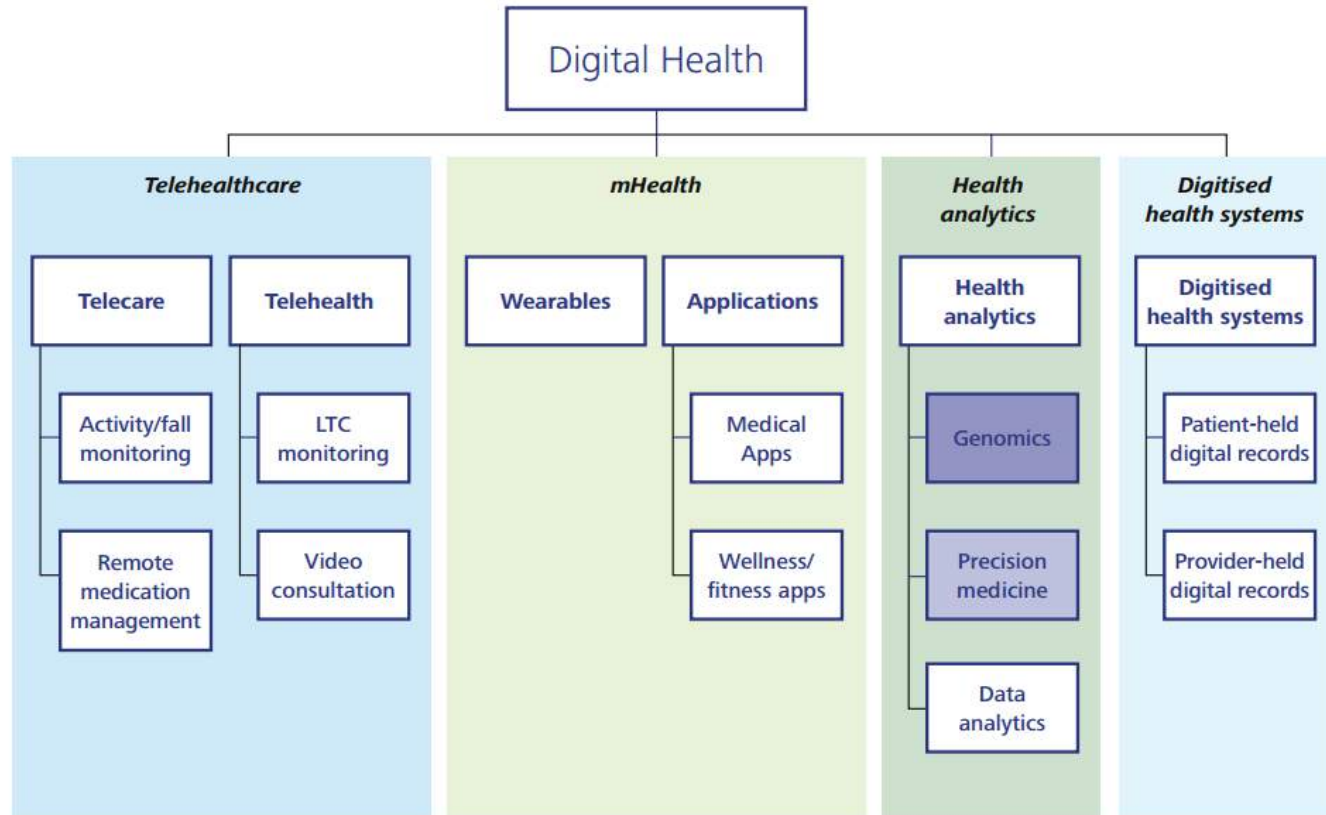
Digital Health

Telehealthcare

Telecare

Activity/fall monitoring

Remote medication management

Telehealth

LTC monitoring

Video consultation

mHealth

Wearables

Applications

Medical Apps

Wellness/ fitness apps

Health analytics

Health analytics

Genomics

Precision medicine

Data analytics

Digitised health systems

Digitised health systems

Patient-held digital records

Provider-held digital records